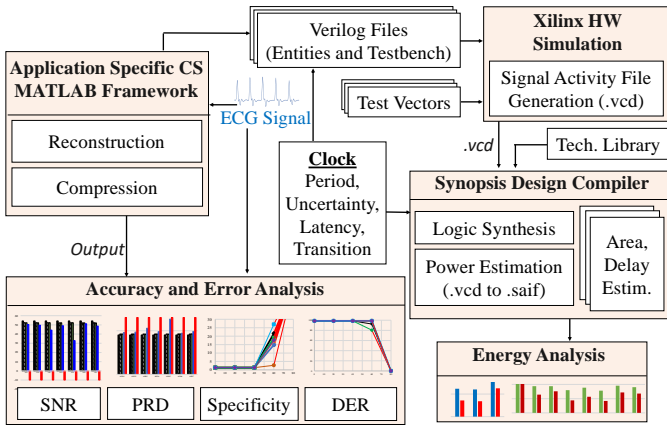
Verilog Files (Entities and Testbench)

Xilinx HW Simulation

Signal Activity File Generation (.vcd)

Application Specific CS MATLAB Framework

ECG Signal

Test Vectors

Reconstruction

Compression

.vcd

Tech. Library

Clock
Period, Uncertainty, Latency, Transition

Synopsis Design Compiler

Logic Synthesis

Power Estimation (.vcd to .saif)

Area, Delay Estim.

Output

Accuracy and Error Analysis

Energy Analysis

SNR

PRD

Specificity

DER